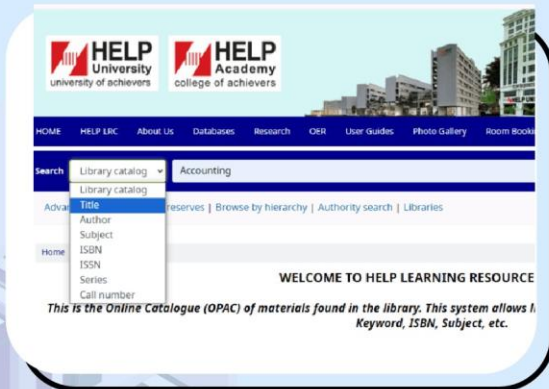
HELP University
university of achievers

HELP Academy
college of achievers

HOME HELP LRC About Us Databases Research OER User Guides Photo Gallery Room Booki

Search Library catalog Accounting

Library catalog
Title
Author
Subject
ISBN
ISSN
Series
Call number

Advan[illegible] reserves | Browse by hierarchy | Authority search | Libraries

Home

WELCOME TO HELP LEARNING RESOURCE

This is the Online Catalogue (OPAC) of materials found in the library. This system allows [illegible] Keyword, ISBN, Subject, etc.